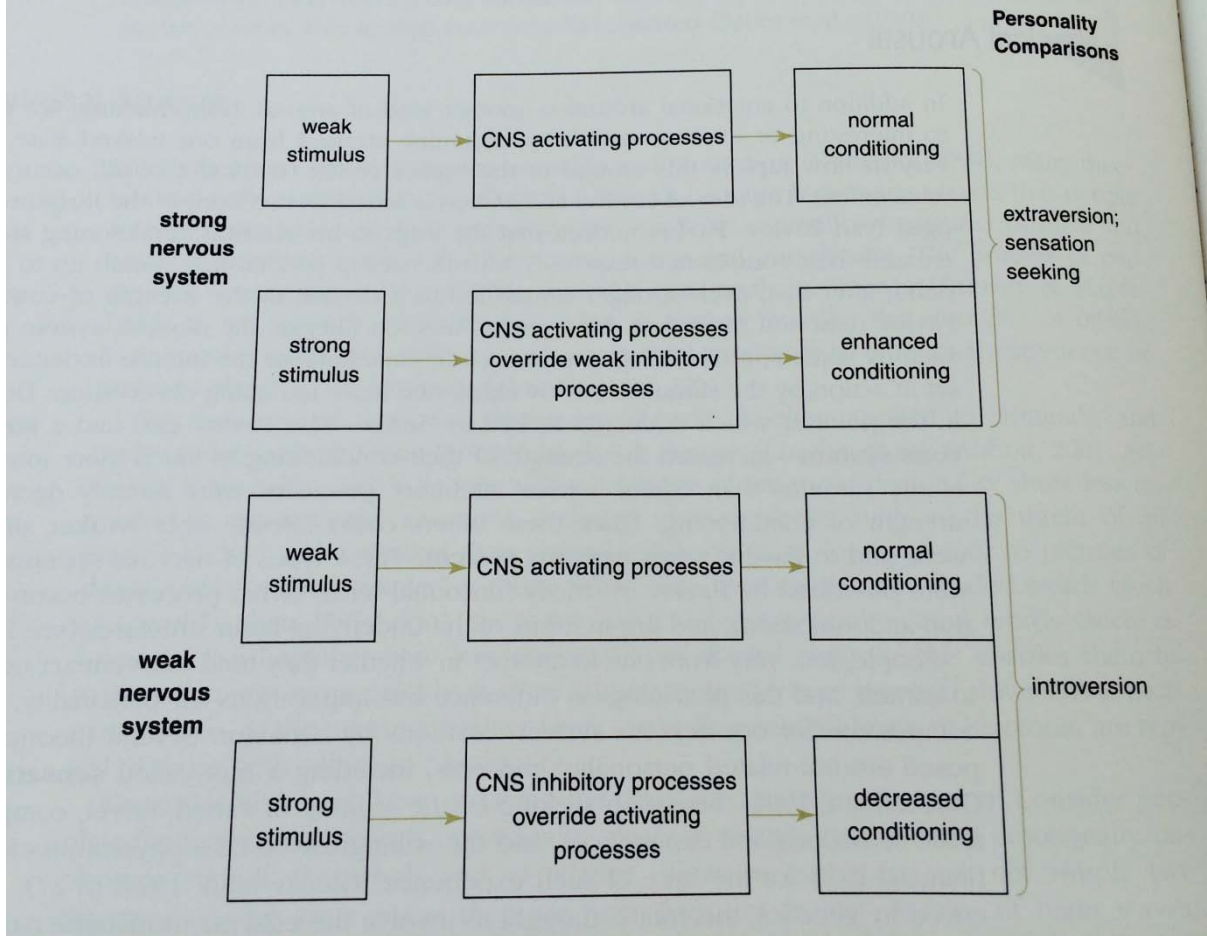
Personality Comparisons

strong nervous system

weak stimulus

CNS activating processes

normal conditioning

strong stimulus

CNS activating processes override weak inhibitory processes

enhanced conditioning

extraversion; sensation seeking

weak nervous system

weak stimulus

CNS activating processes

normal conditioning

strong stimulus

CNS inhibitory processes override activating processes

decreased conditioning

introversion